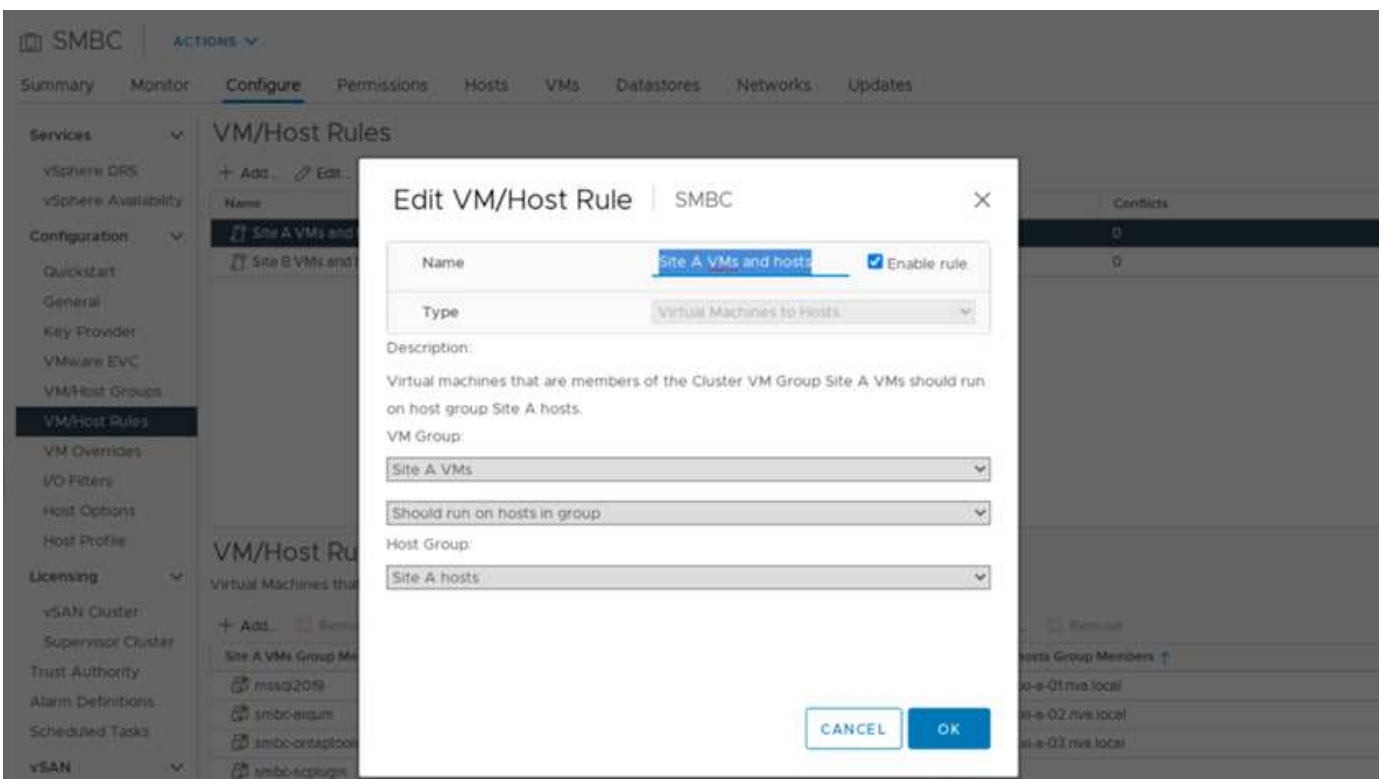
SMBC | ACTIONS

Summary Monitor Configure Permissions Hosts VMs Datastores Networks Updates

Services
vSphere DRS
vSphere Availability
Configuration
Quickstart
General
Key Provider
VMware EVC
VM/Host Groups
VM/Host Rules
VM Overrides
I/O Filters
Host Options
Host Profile
Licensing
vSAN Cluster
Supervisor Cluster
Trust Authority
Alarm Definitions
Scheduled Tasks
vSAN

VM/Host Rules
+ Add... Edit...
Name
Site A VMs and
Site B VMs and
Conflicts
0
0

VM/Host Ru
Virtual Machines tha
+ Add... Remove
Site A VMs Group Me
mssql2019
smbc-eiqum
smbc-ontaptool
smbc-scplugin
Remove
hosts Group Members
xi-a-01.nva.local
xi-a-02.nva.local
xi-a-03.nva.local

Edit VM/Host Rule | SMBC

Name Site A VMs and hosts Enable rule.
Type Virtual Machines to Hosts
Description:
Virtual machines that are members of the Cluster VM Group Site A VMs should run on host group Site A hosts.
VM Group:
Site A VMs
Should run on hosts in group
Host Group:
Site A hosts

CANCEL OK